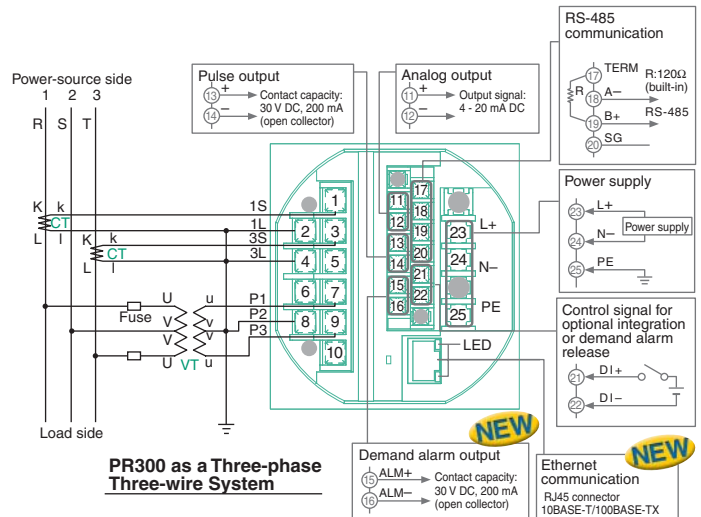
Power-source side
1 2 3
R S T

K k
CT
L l
K k
CT
L l

Fuse
U u
V v
V v
U u
VT

Load side

Pulse output
13 +
14 –
Contact capacity: 30 V DC, 200 mA (open collector)

Analog output
11 +
12 –
Output signal: 4 - 20 mA DC

RS-485 communication
R
17 TERM
18 A–
19 B+
20 SG
R:120Ω (built-in)
RS-485

1S 1
1L 2 3
3S
3L 4 5
6 7
P1
P2 8 9
P3
10

11 17
12 18
13 19
14 20
15 21
16 22

23 L+
24 N–
25 PE

LED

Power supply
23 L+
24 N–
25 PE
Power supply

Control signal for optional integration or demand alarm release
21 DI+
22 DI–

NEW
Demand alarm output
15 ALM+
16 ALM–
Contact capacity: 30 V DC, 200 mA (open collector)

NEW
Ethernet communication
RJ45 connector
10BASE-T/100BASE-TX

PR300 as a Three-phase Three-wire System